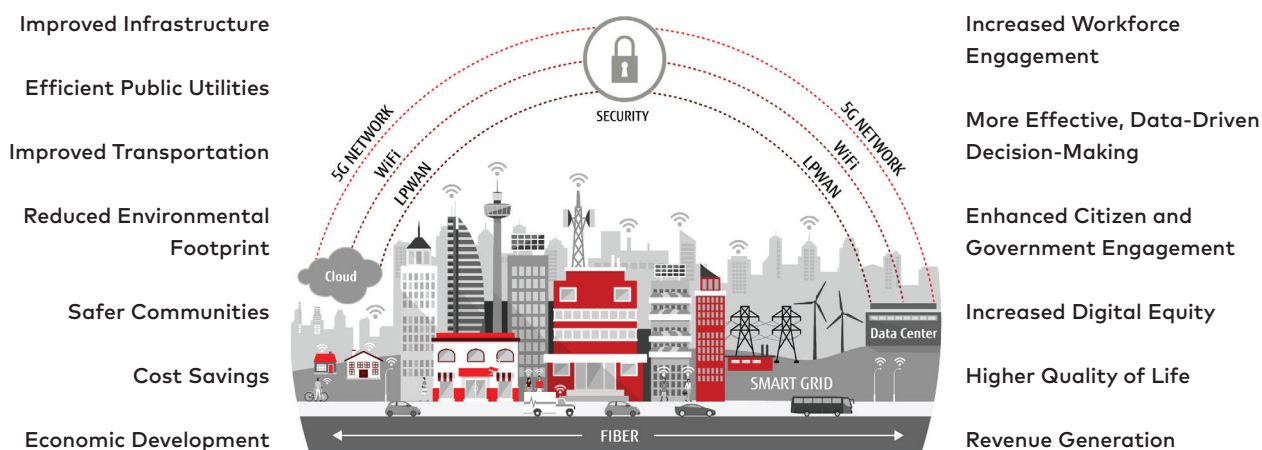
Improved Infrastructure

Efficient Public Utilities

Improved Transportation

Reduced Environmental Footprint

Safer Communities

Cost Savings

Economic Development

SECURITY

5G NETWORK

WiFi

LPWAN

5G NETWORK

WiFi

LPWAN

Cloud

Data Center

SMART GRID

FIBER

Increased Workforce Engagement

More Effective, Data-Driven Decision-Making

Enhanced Citizen and Government Engagement

Increased Digital Equity

Higher Quality of Life

Revenue Generation